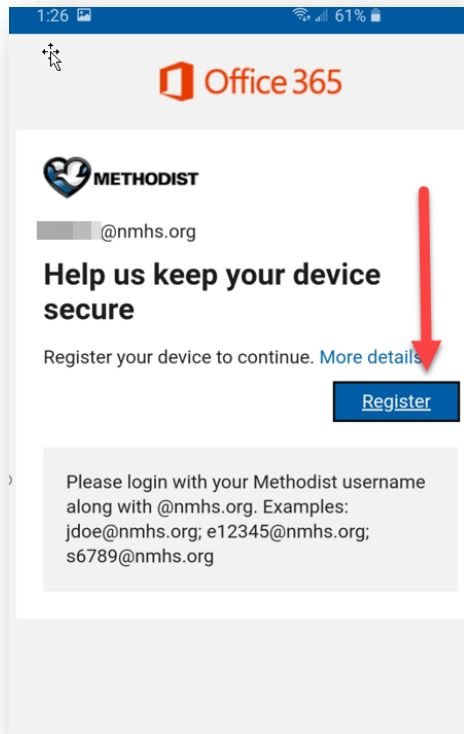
1:26 61%

Office 365

METHODIST

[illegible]@nmhs.org

Help us keep your device secure

Register your device to continue. More details

Register

Please login with your Methodist username along with @nmhs.org. Examples: jdoe@nmhs.org; e12345@nmhs.org; s6789@nmhs.org